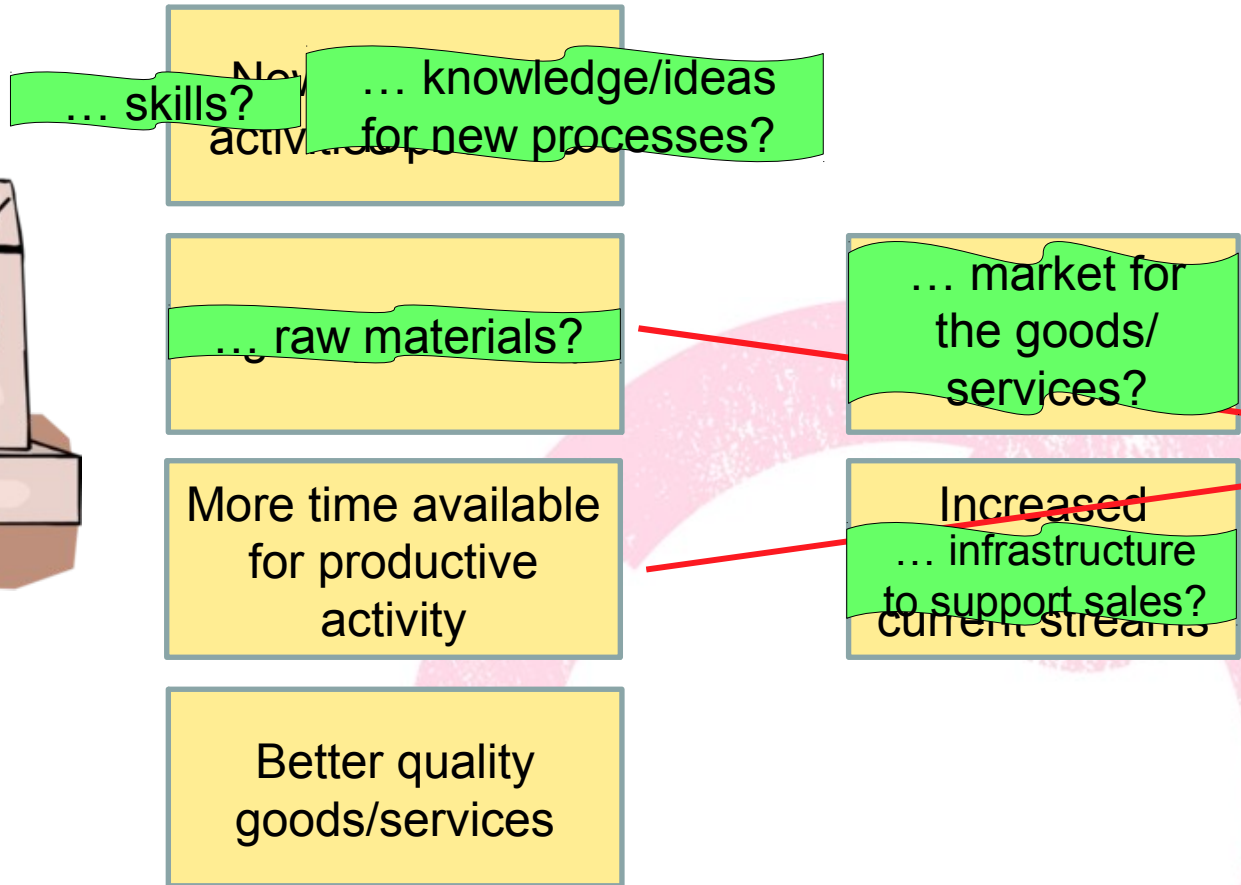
New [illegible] activities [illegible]

… skills?

… knowledge/ideas for new processes?

… raw materials?

… market for the goods/ services?

More time available for productive activity

Increased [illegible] current streams

… infrastructure to support sales?

Better quality goods/services